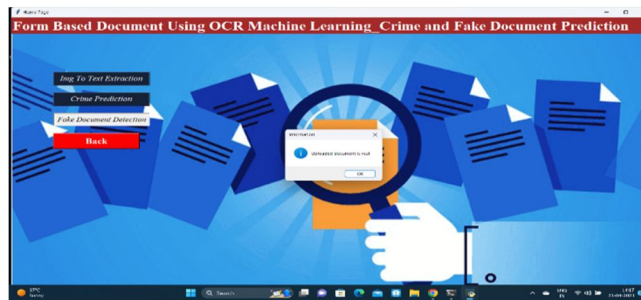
Home Page

Form Based Document Using OCR Machine Learning_Crime and Fake Document Prediction

Img To Text Extraction

Crime Prediction

Fake Document Detection

Back

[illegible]

Uploaded document is real

OK

Search

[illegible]